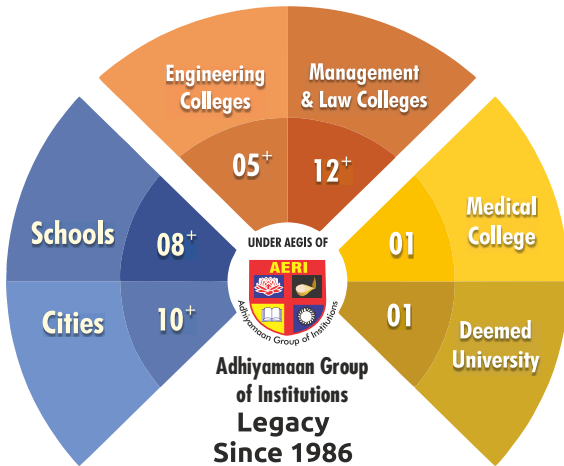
Engineering Colleges

05+

Management & Law Colleges

12+

Schools

08+

Cities

10+

UNDER AEGIS OF

AERI

Adhiyamaan Group of Institutions

Medical College

01

01

Deemed University

Adhiyamaan Group of Institutions

Legacy Since 1986